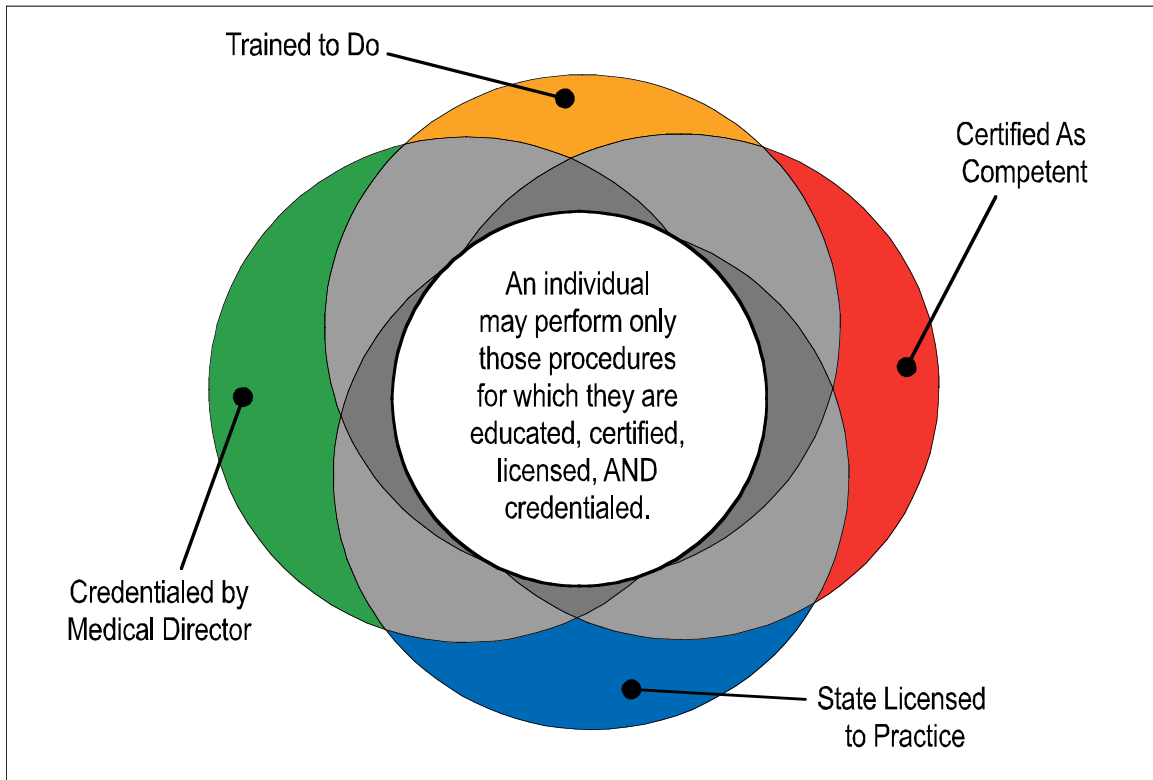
Trained to Do

Certified As Competent

An individual may perform only those procedures for which they are educated, certified, licensed, AND credentialed.

Credentialed by Medical Director

State Licensed to Practice